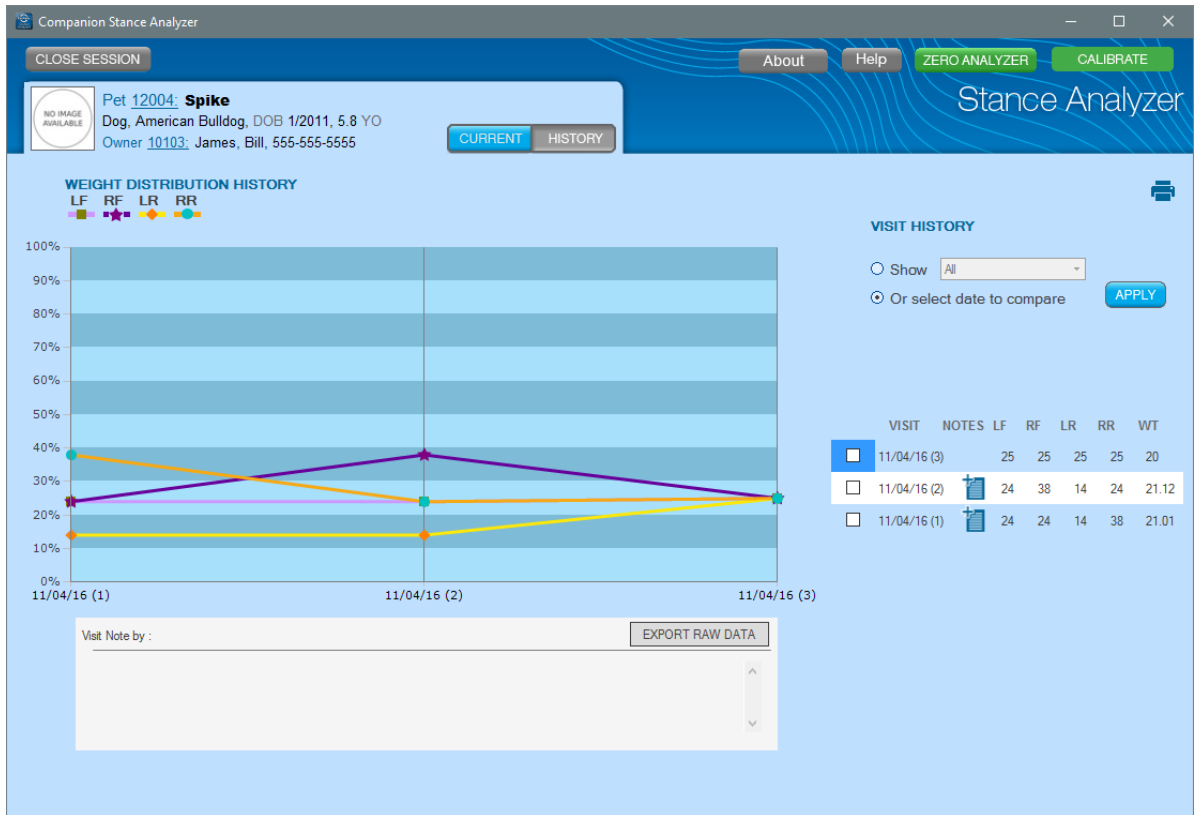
Companion Stance Analyzer

CLOSE SESSION

About Help ZERO ANALYZER CALIBRATE

Stance Analyzer

NO IMAGE AVAILABLE

Pet 12004: Spike
Dog, American Bulldog, DOB 1/2011, 5.8 YO
Owner 10103: James, Bill, 555-555-5555

CURRENT HISTORY

WEIGHT DISTRIBUTION HISTORY
LF RF LR RR

100%
90%
80%
70%
60%
50%
40%
30%
20%
10%
0%

11/04/16 (1) 11/04/16 (2) 11/04/16 (3)

Visit Note by :

EXPORT RAW DATA

VISIT HISTORY

Show All

Or select date to compare

APPLY

| | VISIT | NOTES | LF | RF | LR | RR | WT |
|---|---|---|---|---|---|---|---|
| | 11/04/16 (3) | | 25 | 25 | 25 | 25 | 20 |
| | 11/04/16 (2) | | 24 | 38 | 14 | 24 | 21.12 |
| | 11/04/16 (1) | | 24 | 24 | 14 | 38 | 21.01 |